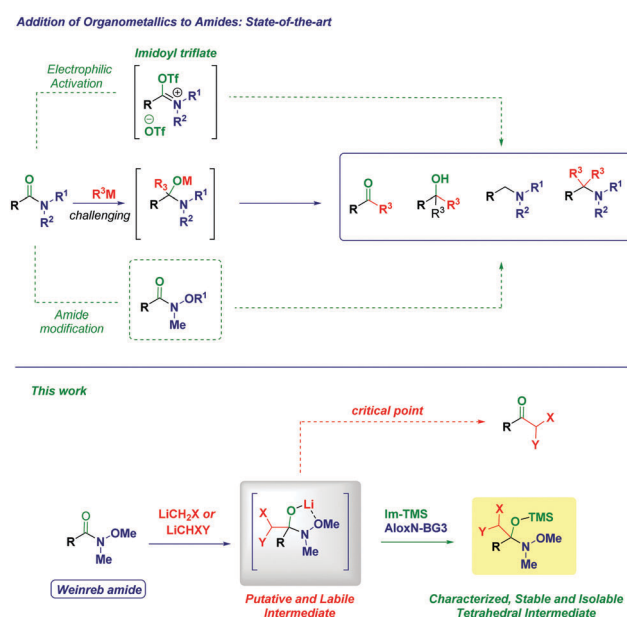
Addition of Organometallics to Amides: State-of-the-art

Imidoyl triflate

Electrophilic Activation

OTf
R
$\oplus$
N
$R^1$
$\ominus$
OTf
$R^2$

O
R
N
$R^1$
$R^2$

$R^3M$
challenging

$R_3$ OM
R
N
$R^1$
$R^2$

O
R
$R^3$

OH
R
$R^3$ $R^3$

R
N
$R^1$
$R^2$

$R^3$ $R^3$
R
N
$R^1$
$R^2$

O
R
N
$OR^1$
Me

Amide modification

This work

critical point

O
R
X
Y

O
R
N
OMe
Me

Weinreb amide

$LiCH_2X$ or LiCHXY

X
Y
O
Li
R
N
OMe
Me

Putative and Labile Intermediate

Im-TMS
AloxN-BG3

X
Y
O-TMS
R
N
OMe
Me

Characterized, Stable and Isolable Tetrahedral Intermediate